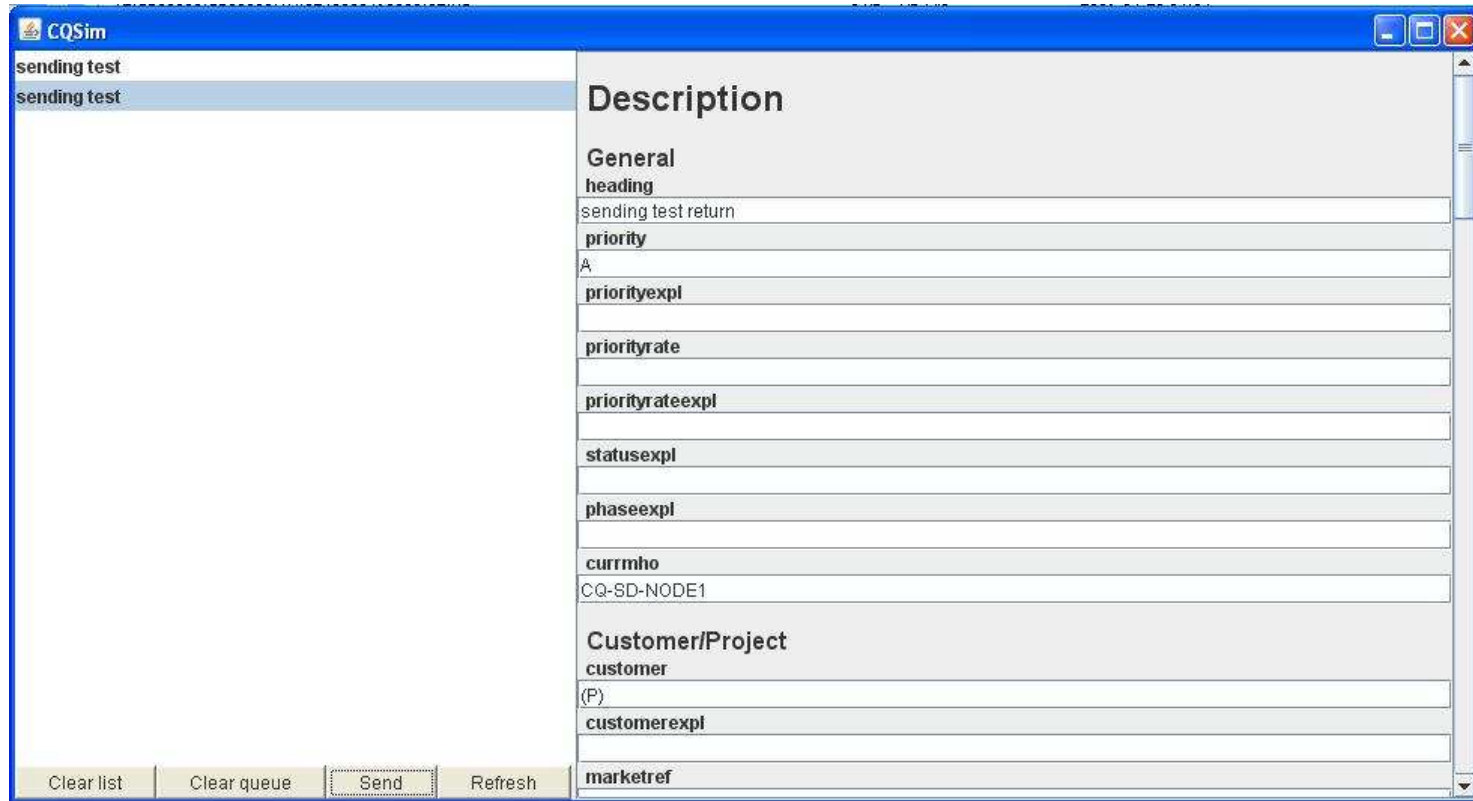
CQSim

sending test
sending test

Clear list
Clear queue
Send
Refresh

Description

General

heading
sending test return
priority
A
priorityexpl
priorityrate
priorityrateexpl
statusexpl
phaseexpl
currmho
CQ-SD-NODE1

Customer/Project

customer
(P)
customerexpl
marketref